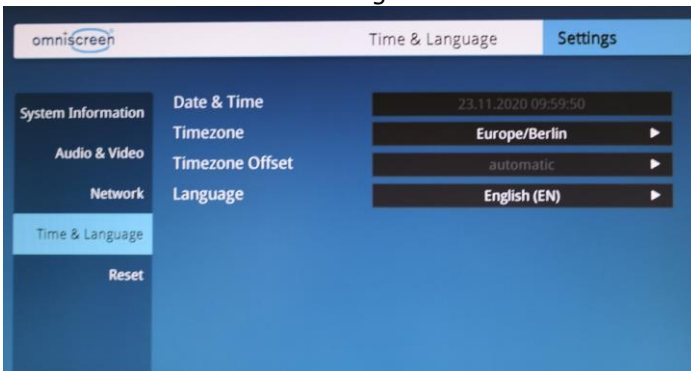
omniscreen

Time & Language

Settings

System Information

Audio & Video

Network

Time & Language

Reset

Date & Time

23.11.2020 09:59:50

Timezone

Europe/Berlin

Timezone Offset

automatic

Language

English (EN)